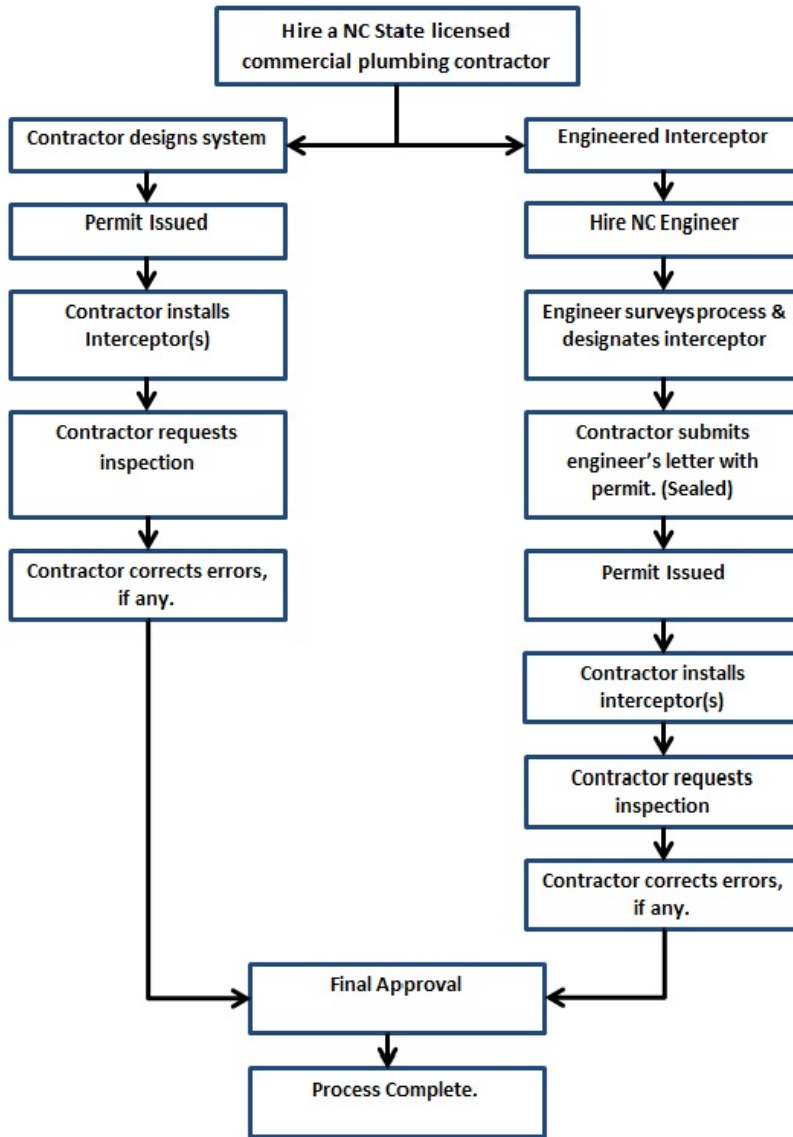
Hire a NC State licensed commercial plumbing contractor

Contractor designs system

Permit Issued

Contractor installs Interceptor(s)

Contractor requests inspection

Contractor corrects errors, if any.

Engineered Interceptor

Hire NC Engineer

Engineer surveysprocess & designates interceptor

Contractor submits engineer's letter with permit. (Sealed)

Permit Issued

Contractor installs interceptor(s)

Contractor requests inspection

Contractor corrects errors, if any.

Final Approval

Process Complete.